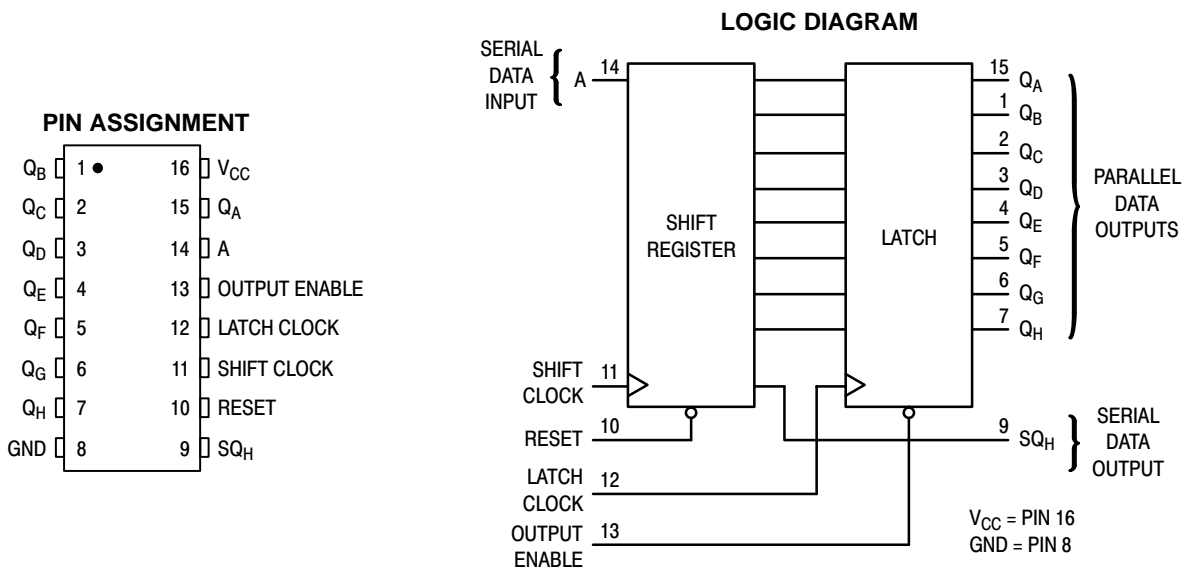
PIN ASSIGNMENT

| | | | |
|---|---|---|---|
| $Q_B$ | 1 | 16 | $V_{CC}$ |
| $Q_C$ | 2 | 15 | $Q_A$ |
| $Q_D$ | 3 | 14 | A |
| $Q_E$ | 4 | 13 | OUTPUT ENABLE |
| $Q_F$ | 5 | 12 | LATCH CLOCK |
| $Q_G$ | 6 | 11 | SHIFT CLOCK |
| $Q_H$ | 7 | 10 | RESET |
| GND | 8 | 9 | $SQ_H$ |

LOGIC DIAGRAM

SERIAL DATA INPUT A 14

SHIFT REGISTER

LATCH

15 $Q_A$
1 $Q_B$
2 $Q_C$
3 $Q_D$
4 $Q_E$
5 $Q_F$
6 $Q_G$
7 $Q_H$

PARALLEL DATA OUTPUTS

SHIFT CLOCK 11

RESET 10

9 $SQ_H$

SERIAL DATA OUTPUT

LATCH CLOCK 12

OUTPUT ENABLE 13

$V_{CC}$ = PIN 16
GND = PIN 8